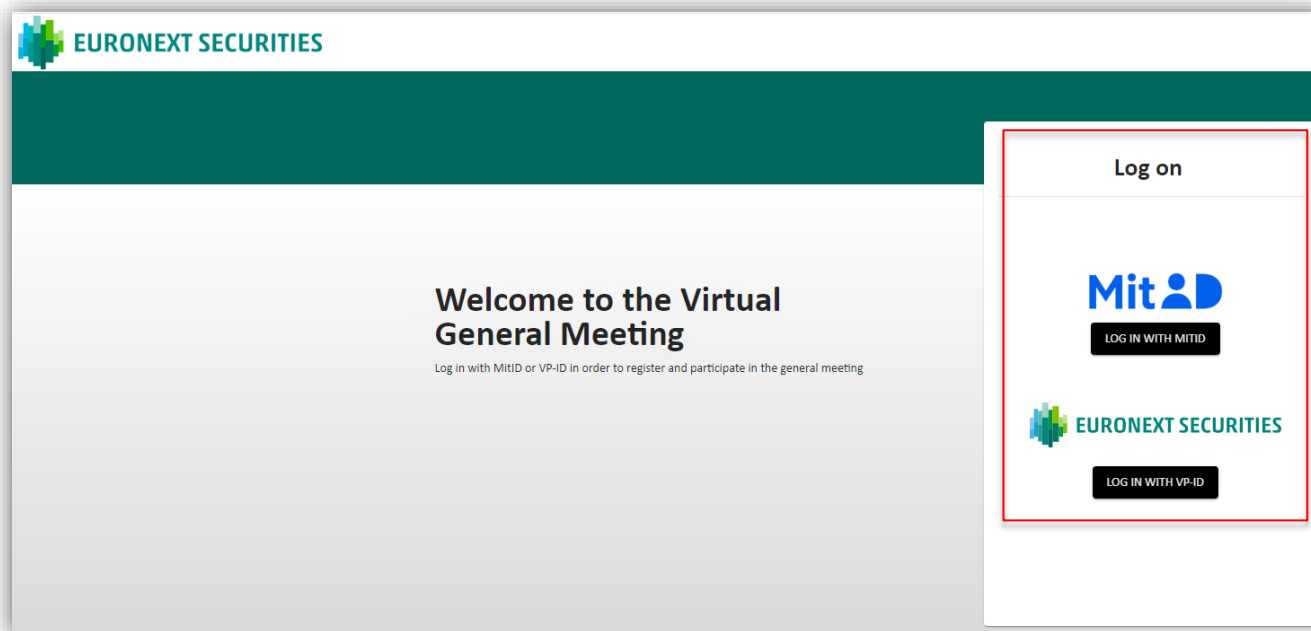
EURONEXT SECURITIES

Welcome to the Virtual General Meeting

Log in with MitID or VP-ID in order to register and participate in the general meeting

Log on

MitID

LOG IN WITH MITID

EURONEXT SECURITIES

LOG IN WITH VP-ID